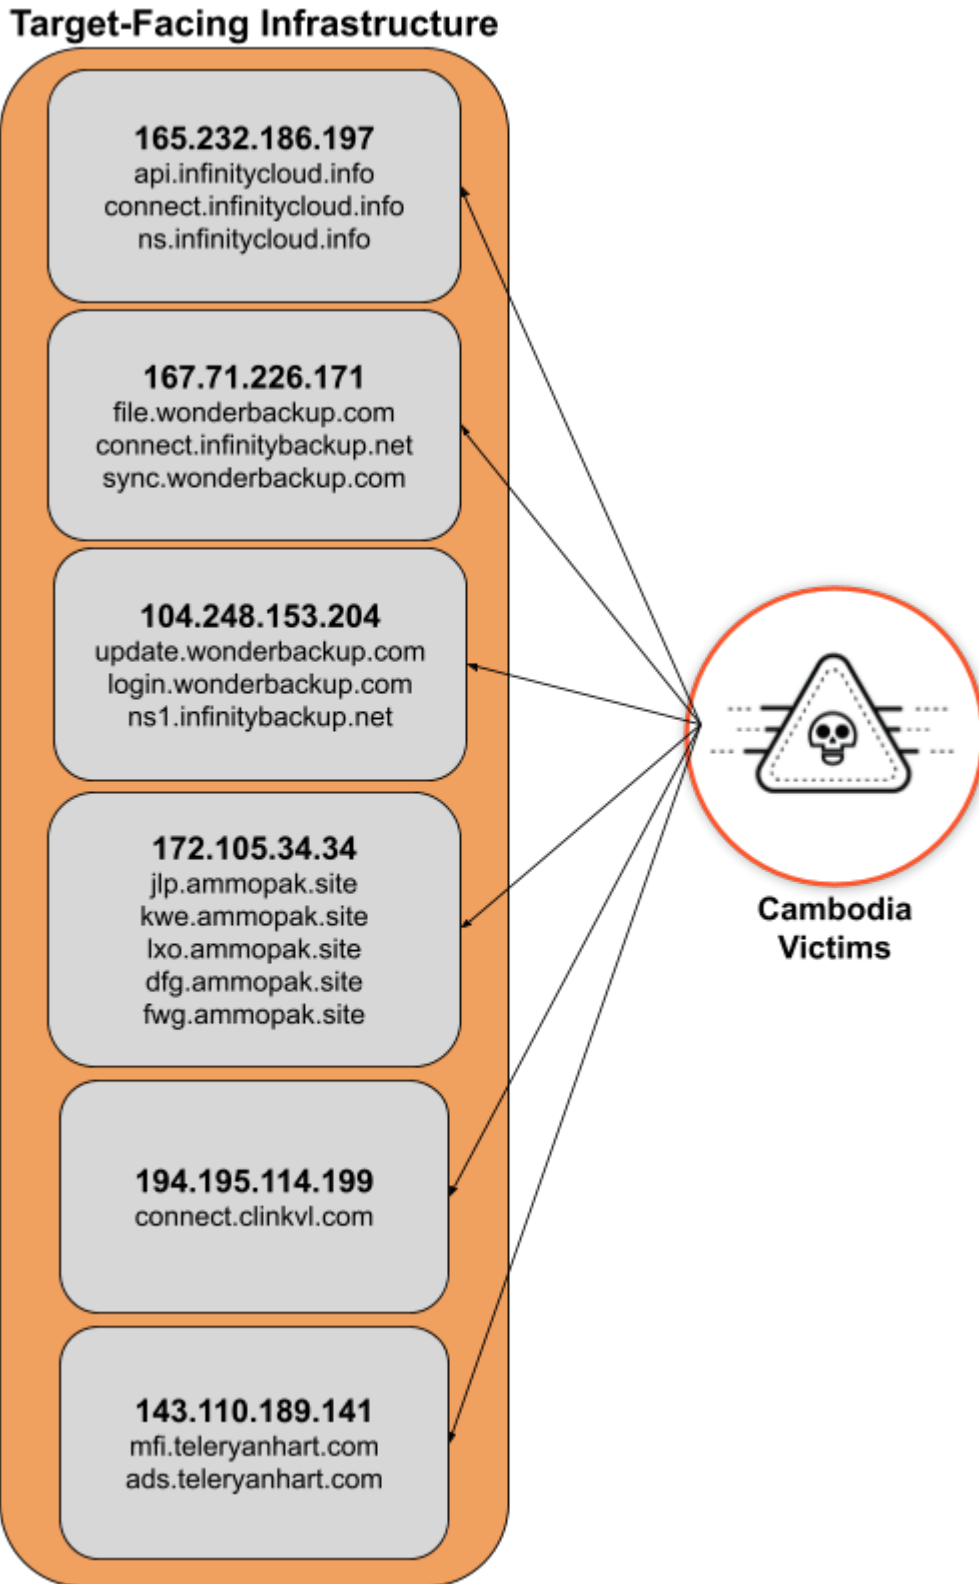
Target-Facing Infrastructure

165.232.186.197
api.infinitycloud.info
connect.infinitycloud.info
ns.infinitycloud.info

167.71.226.171
file.wonderbackup.com
connect.infinitybackup.net
sync.wonderbackup.com

104.248.153.204
update.wonderbackup.com
login.wonderbackup.com
ns1.infinitybackup.net

172.105.34.34
jlp.ammopak.site
kwe.ammopak.site
lxo.ammopak.site
dfg.ammopak.site
fwg.ammopak.site

194.195.114.199
connect.clinkvl.com

143.110.189.141
mfi.teleryanhart.com
ads.teleryanhart.com

Cambodia
Victims